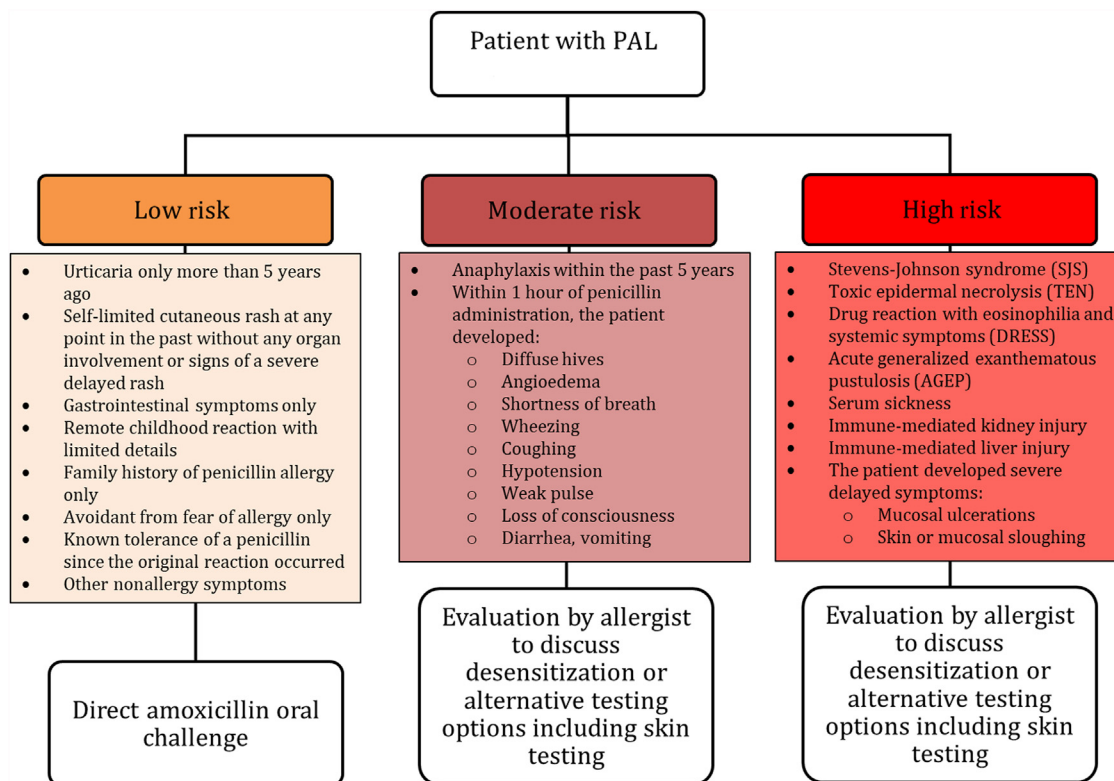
Patient with PAL

Low risk

- Urticaria only more than 5 years ago
- Self-limited cutaneous rash at any point in the past without any organ involvement or signs of a severe delayed rash
- Gastrointestinal symptoms only
- Remote childhood reaction with limited details
- Family history of penicillin allergy only
- Avoidant from fear of allergy only
- Known tolerance of a penicillin since the original reaction occurred
- Other nonallergy symptoms

Direct amoxicillin oral challenge

Moderate risk

- Anaphylaxis within the past 5 years
- Within 1 hour of penicillin administration, the patient developed:
  - Diffuse hives
  - Angioedema
  - Shortness of breath
  - Wheezing
  - Coughing
  - Hypotension
  - Weak pulse
  - Loss of consciousness
  - Diarrhea, vomiting

Evaluation by allergist to discuss desensitization or alternative testing options including skin testing

High risk

- Stevens-Johnson syndrome (SJS)
- Toxic epidermal necrolysis (TEN)
- Drug reaction with eosinophilia and systemic symptoms (DRESS)
- Acute generalized exanthematous pustulosis (AGEP)
- Serum sickness
- Immune-mediated kidney injury
- Immune-mediated liver injury
- The patient developed severe delayed symptoms:
  - Mucosal ulcerations
  - Skin or mucosal sloughing

Evaluation by allergist to discuss desensitization or alternative testing options including skin testing